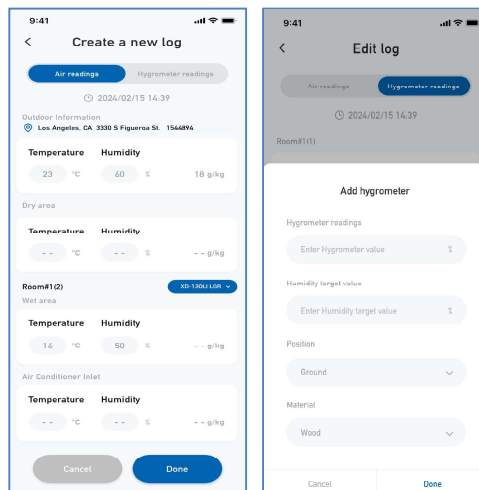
9:41

Create a new log

Air readings | Hygrometer readings

2024/02/15 14:39

Outdoor information
Los Angeles, CA 3330 S Figueroa St. 1544894

Temperature | Humidity
23 °C | 60 % | 18 g/kg

Dry area

Temperature | Humidity
- - °C | - - % | - - g/kg

Room#1(2)
XD-130LI LGR

Wet area

Temperature | Humidity
16 °C | 50 % | - - g/kg

Air Conditioner Inlet

Temperature | Humidity
- - °C | - - % | - - g/kg

Cancel
Done

9:41

Edit log

Air readings | Hygrometer readings

2024/02/15 14:39

Room#1(1)

Add hygrometer

Hygrometer readings
Enter Hygrometer value %

Humidity target value
Enter Humidity target value %

Position
Ground

Material
Wood

Cancel
Done